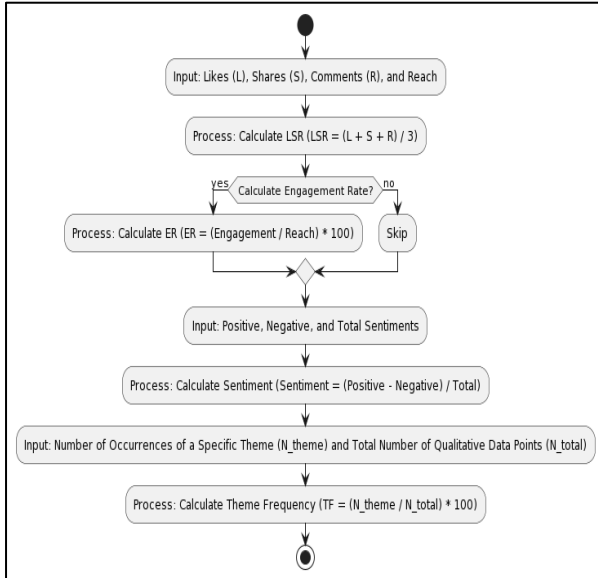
Input: Likes (L), Shares (S), Comments (R), and Reach

Process: Calculate LSR (LSR = (L + S + R) / 3)

yes

Calculate Engagement Rate?

no

Process: Calculate ER (ER = (Engagement / Reach) * 100)

Skip

Input: Positive, Negative, and Total Sentiments

Process: Calculate Sentiment (Sentiment = (Positive - Negative) / Total)

Input: Number of Occurrences of a Specific Theme (N_theme) and Total Number of Qualitative Data Points (N_total)

Process: Calculate Theme Frequency (TF = (N_theme / N_total) * 100)